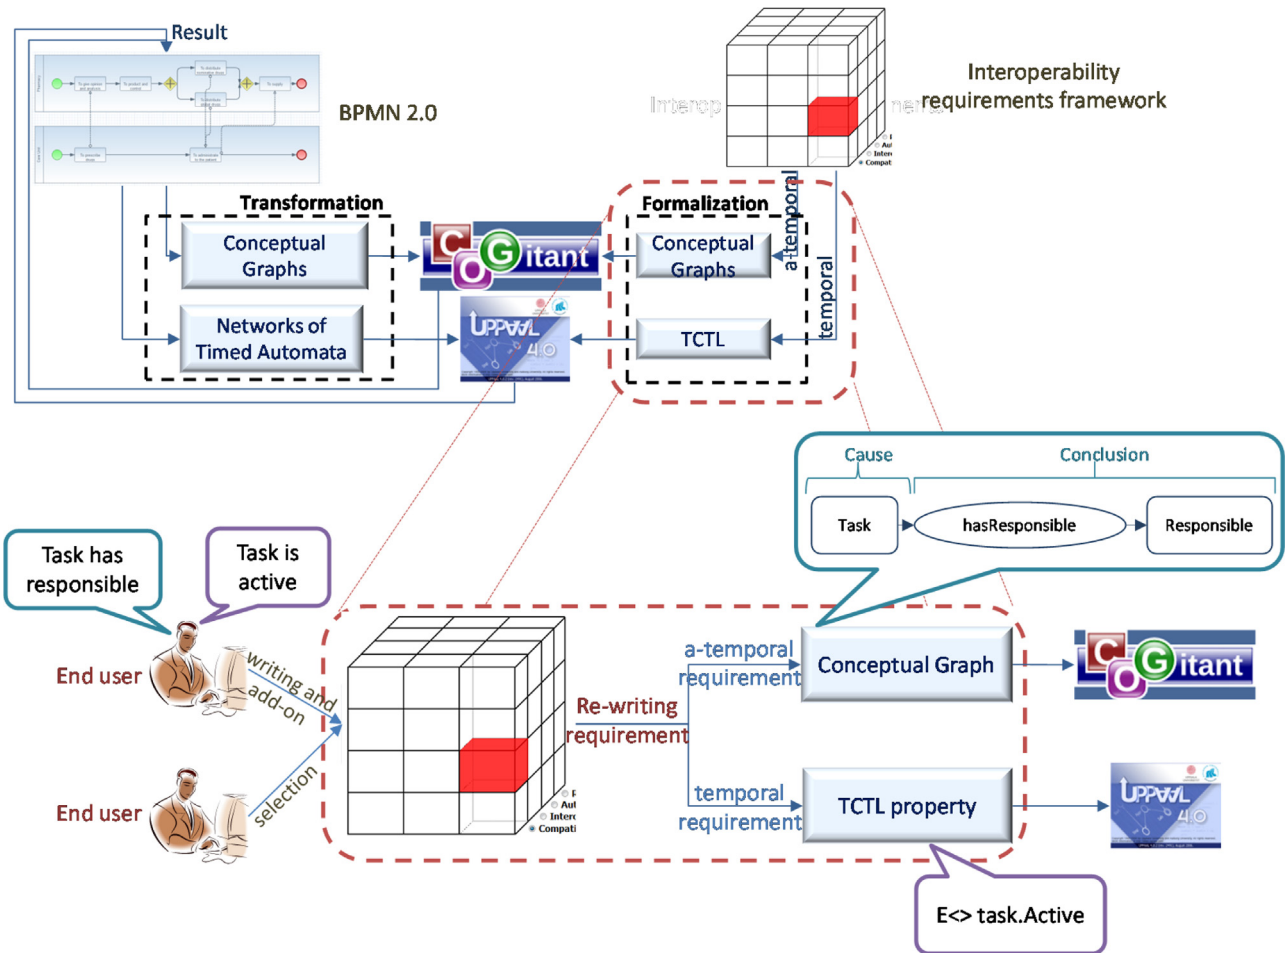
Result

BPMN 2.0

Interoperability requirements framework

Interop

Transformation

Formalization

Conceptual Graphs

Conceptual Graphs

Networks of Timed Automata

TCTL

a-temporal

temporal

CoGitant

UPPAAL 4.0

Cause

Conclusion

Task

hasResponsible

Responsible

Task has responsible

Task is active

End user

writing and add-on

End user

selection

Re-writing requirement

a-temporal requirement

Conceptual Graph

CoGitant

temporal requirement

TCTL property

UPPAAL 4.0

E<> task.Active